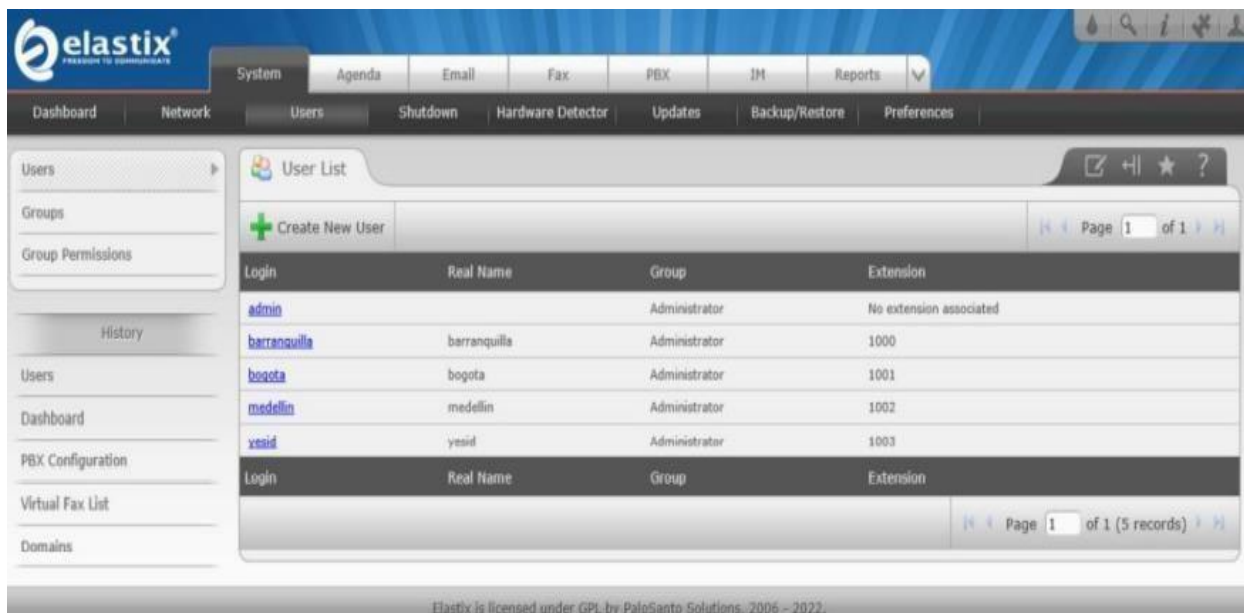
elastix®
FREEDOM TO COMMUNICATE

System | Agenda | Email | Fax | PBX | IM | Reports

Dashboard | Network | Users | Shutdown | Hardware Detector | Updates | Backup/Restore | Preferences

Users
Groups
Group Permissions

History
Users
Dashboard
PBX Configuration
Virtual Fax List
Domains

User List

Create New User

Page 1 of 1

| Login | Real Name | Group | Extension |
|---|---|---|---|
| admin | | Administrator | No extension associated |
| barranquilla | barranquilla | Administrator | 1000 |
| bogota | bogota | Administrator | 1001 |
| medellin | medellin | Administrator | 1002 |
| yesid | yesid | Administrator | 1003 |
| Login | Real Name | Group | Extension |

Page 1 of 1 (5 records)

Elastix is licensed under GPL by PaloSanto Solutions. 2006 - 2022.